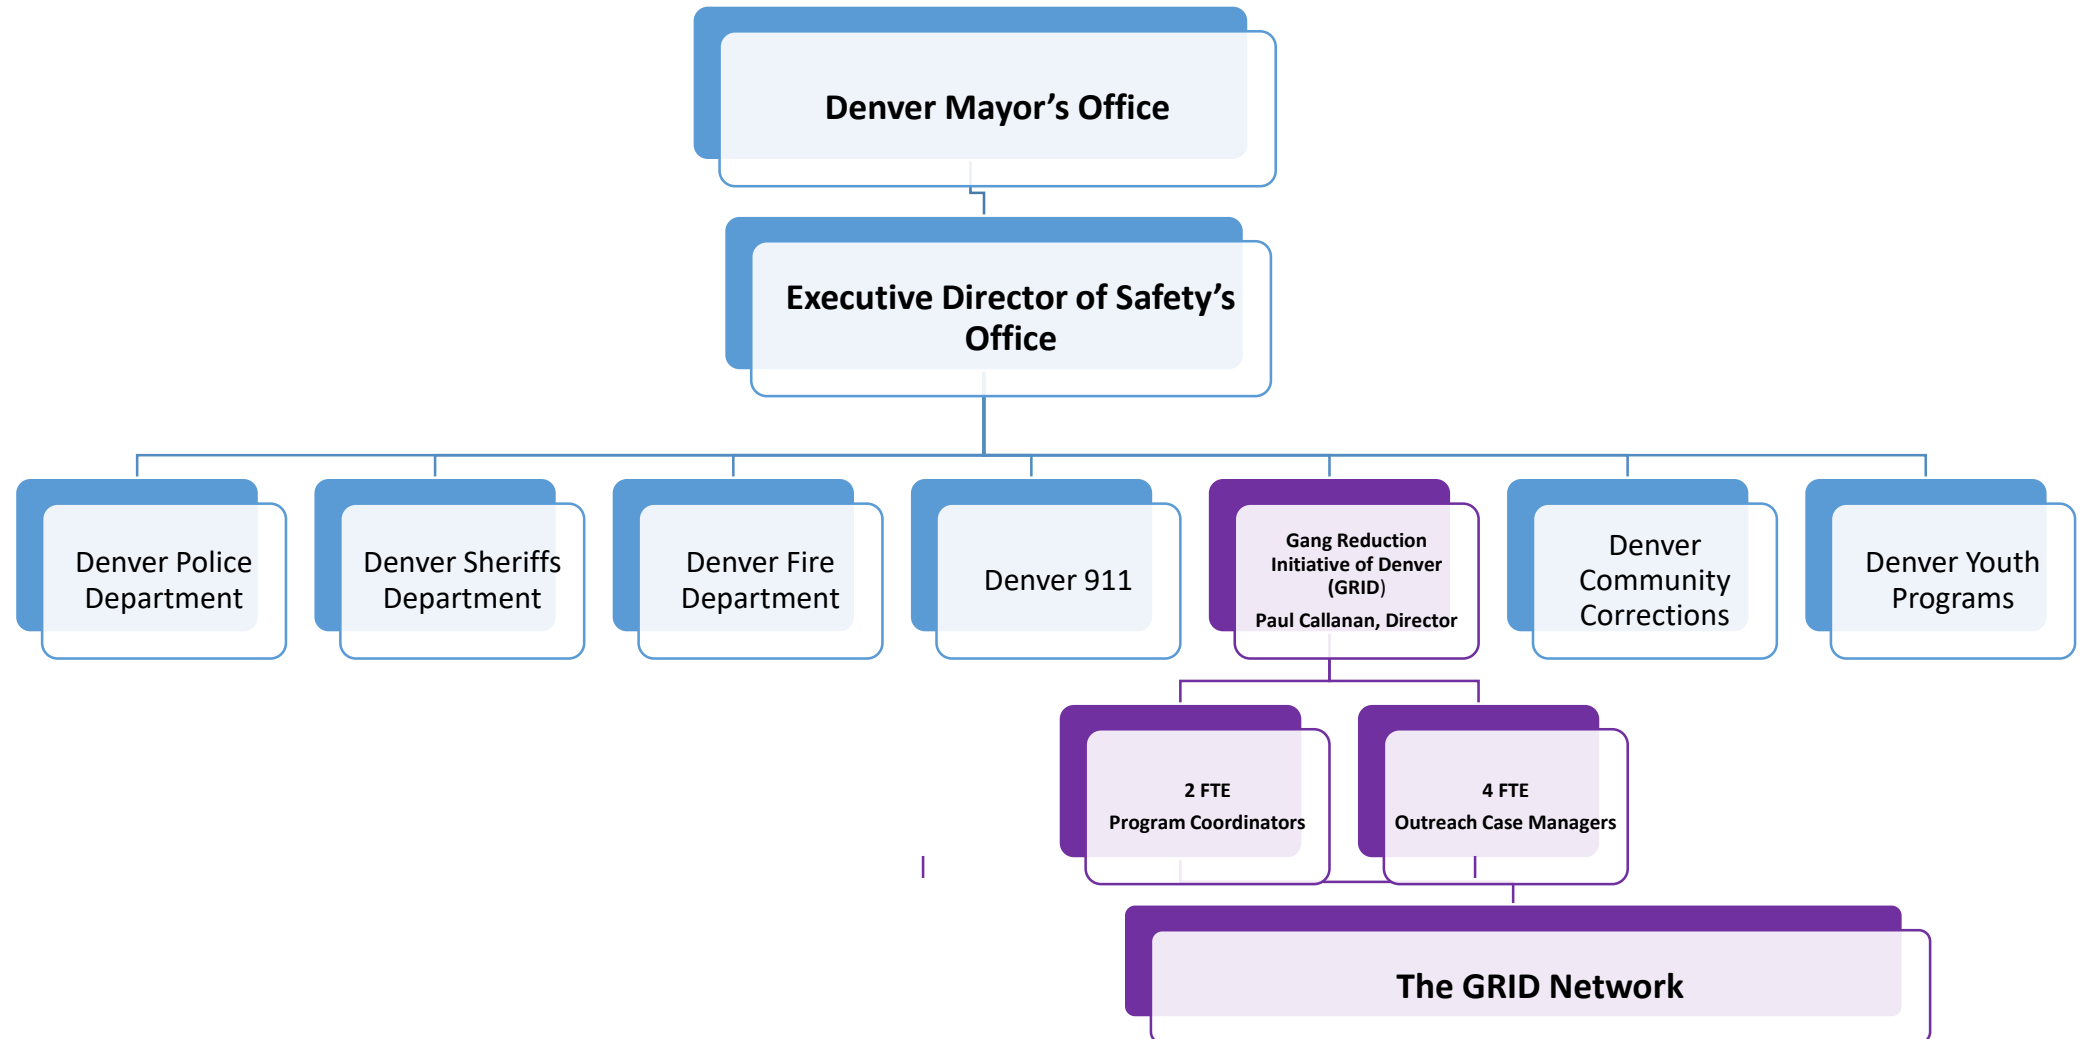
Denver Mayor's Office

Executive Director of Safety's Office

Denver Police Department

Denver Sheriffs Department

Denver Fire Department

Denver 911

Gang Reduction Initiative of Denver (GRID)
Paul Callanan, Director

Denver Community Corrections

Denver Youth Programs

2 FTE
Program Coordinators

4 FTE
Outreach Case Managers

The GRID Network